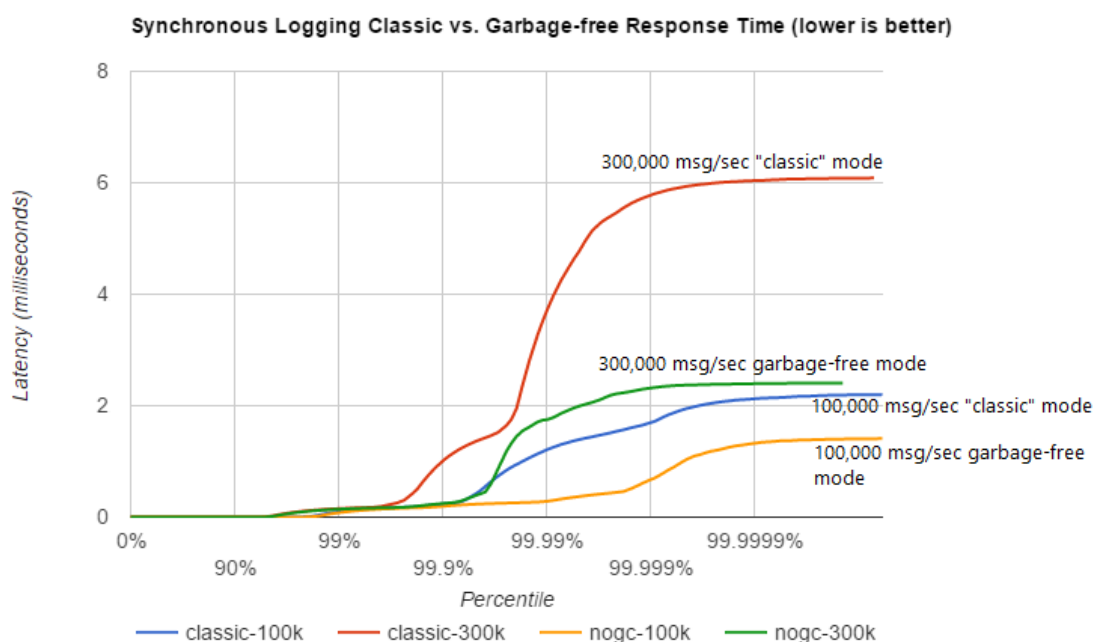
Synchronous Logging Classic vs. Garbage-free Response Time (lower is better)

Latency (milliseconds)

8
6
4
2
0

300,000 msg/sec "classic" mode

300,000 msg/sec garbage-free mode

100,000 msg/sec "classic" mode

100,000 msg/sec garbage-free mode

0%
90%
99%
99.9%
99.99%
99.999%
99.9999%

Percentile

classic-100k
classic-300k
nogc-100k
nogc-300k